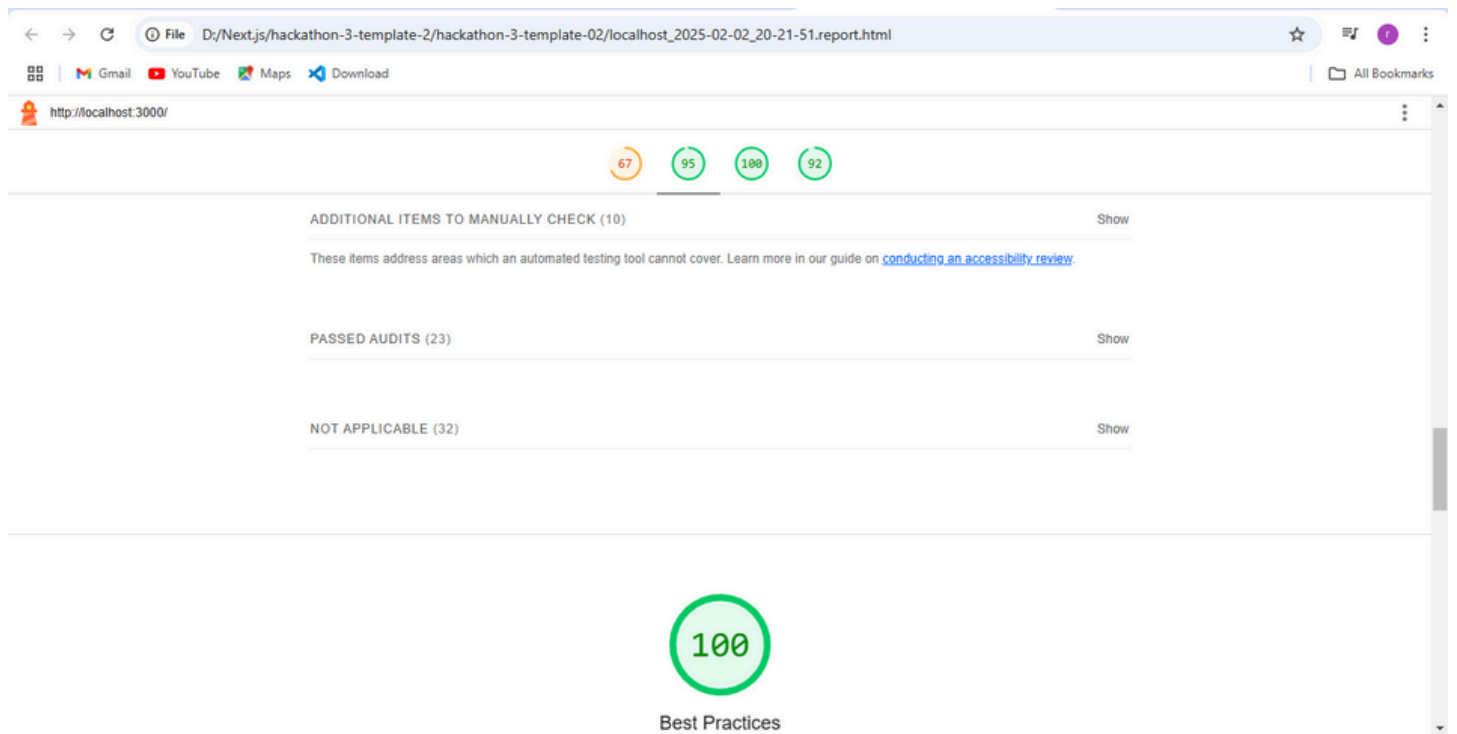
File D:/Next.js/hackathon-3-template-2/hackathon-3-template-02/localhost_2025-02-02_20-21-51.report.html

Gmail YouTube Maps Download

All Bookmarks

http://localhost:3000/

67 95 100 92

ADDITIONAL ITEMS TO MANUALLY CHECK (10) Show

These items address areas which an automated testing tool cannot cover. Learn more in our guide on conducting an accessibility review.

PASSED AUDITS (23) Show

NOT APPLICABLE (32) Show

100

Best Practices